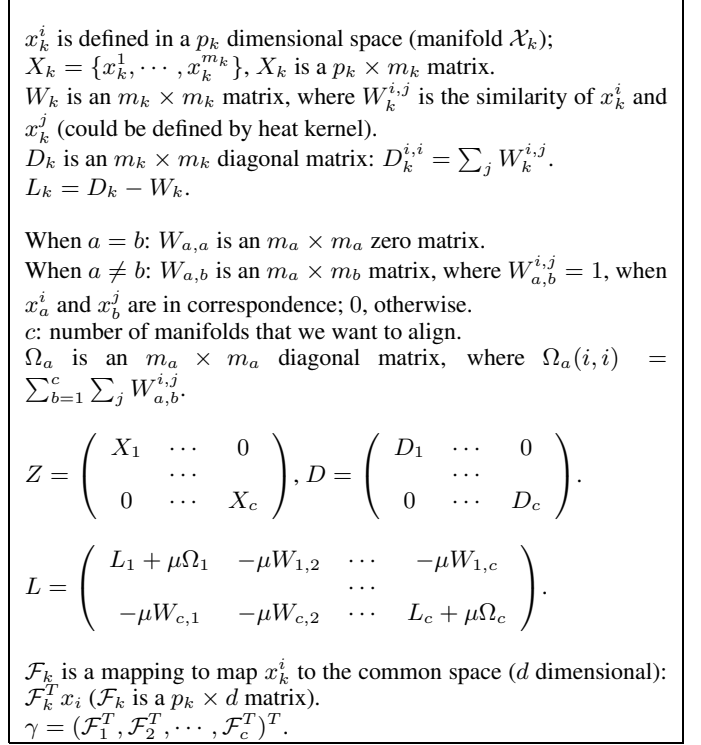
$x_k^i$ is defined in a $p_k$ dimensional space (manifold $\mathcal{X}_k$);
$X_k = \{x_k^1, \cdots, x_k^{m_k}\}$, $X_k$ is a $p_k \times m_k$ matrix.
$W_k$ is an $m_k \times m_k$ matrix, where $W_k^{i,j}$ is the similarity of $x_k^i$ and $x_k^j$ (could be defined by heat kernel).
$D_k$ is an $m_k \times m_k$ diagonal matrix: $D_k^{i,i} = \sum_j W_k^{i,j}$.
$L_k = D_k - W_k$.

When $a = b$: $W_{a,a}$ is an $m_a \times m_a$ zero matrix.
When $a \neq b$: $W_{a,b}$ is an $m_a \times m_b$ matrix, where $W_{a,b}^{i,j} = 1$, when $x_a^i$ and $x_b^j$ are in correspondence; 0, otherwise.
$c$: number of manifolds that we want to align.
$\Omega_a$ is an $m_a \times m_a$ diagonal matrix, where $\Omega_a(i,i) = \sum_{b=1}^{c} \sum_j W_{a,b}^{i,j}$.

$Z = \begin{pmatrix} X_1 & \cdots & 0 \\ & \cdots & \\ 0 & \cdots & X_c \end{pmatrix}, D = \begin{pmatrix} D_1 & \cdots & 0 \\ & \cdots & \\ 0 & \cdots & D_c \end{pmatrix}.$

$L = \begin{pmatrix} L_1 + \mu\Omega_1 & -\mu W_{1,2} & \cdots & -\mu W_{1,c} \\ & & \cdots & \\ -\mu W_{c,1} & -\mu W_{c,2} & \cdots & L_c + \mu\Omega_c \end{pmatrix}.$

$\mathcal{F}_k$ is a mapping to map $x_k^i$ to the common space ($d$ dimensional): $\mathcal{F}_k^T x_i$ ($\mathcal{F}_k$ is a $p_k \times d$ matrix).
$\gamma = (\mathcal{F}_1^T, \mathcal{F}_2^T, \cdots, \mathcal{F}_c^T)^T$.